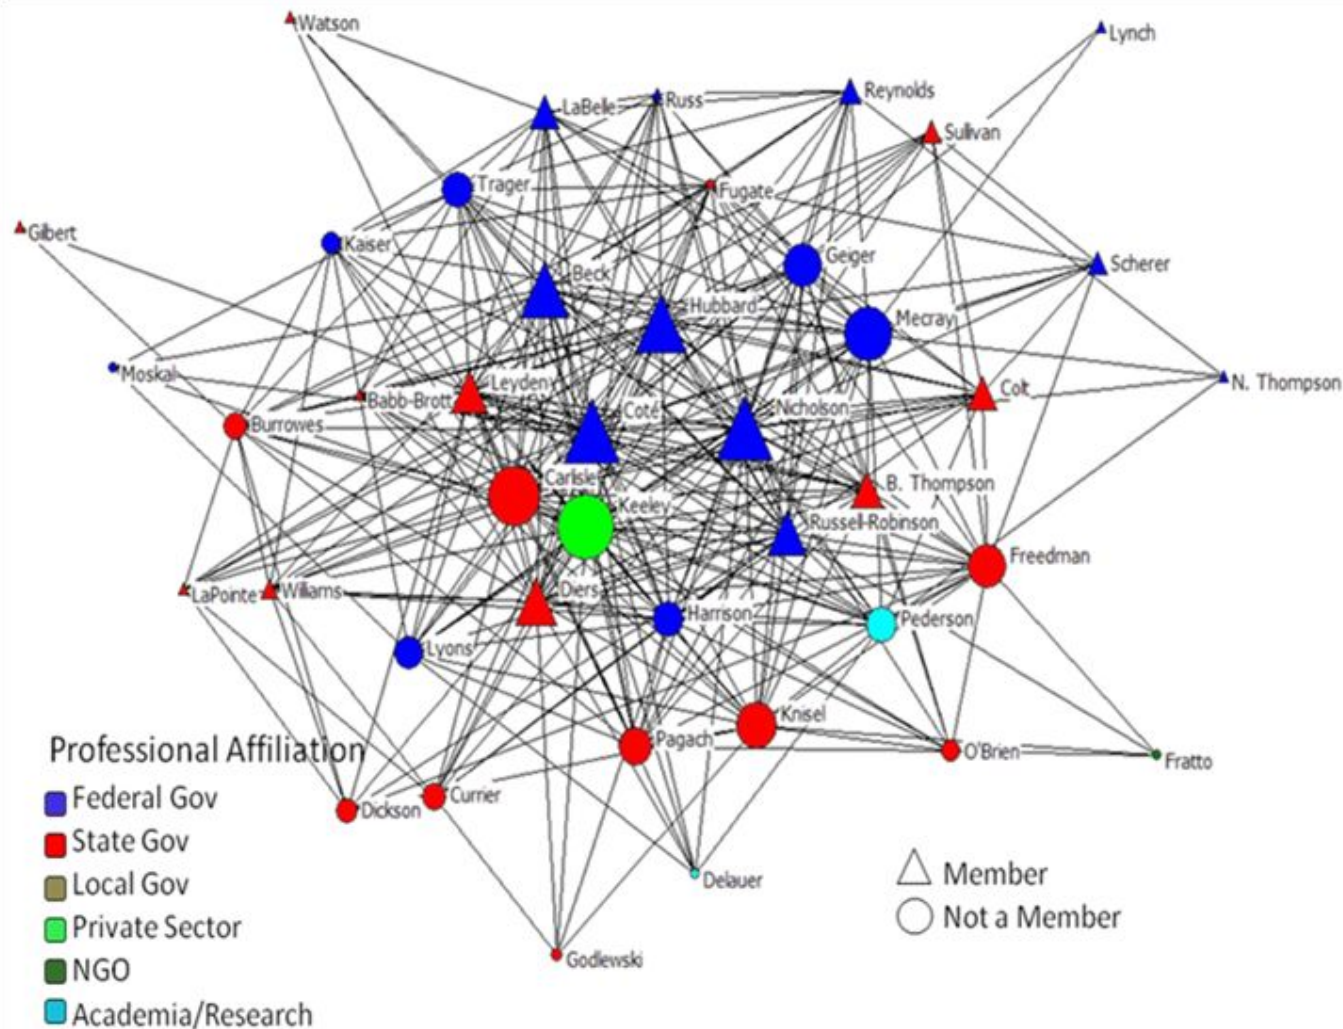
Watson
Lynch
LaBelle
Russ
Reynolds
Sullivan
Trager
Fugate
Gilbert
Kaiser
Geiger
Scherer
Beck
Hubbard
Mecray
Moskal
Babb-Brott
Leydeny
Coté
Nicholson
Colt
N. Thompson
Burrowes
Carlisle
B. Thompson
Keeley
Russell-Robinson
Freedman
LaPointe
Williams
Diers
Harrison
Pederson
Lyons
Knisel
Professional Affiliation
Pagach
O'Brien
Fratto
Federal Gov
Dickson
Currier
State Gov
Delauer
Member
Local Gov
Not a Member
Private Sector
NGO
Godlewski
Academia/Research